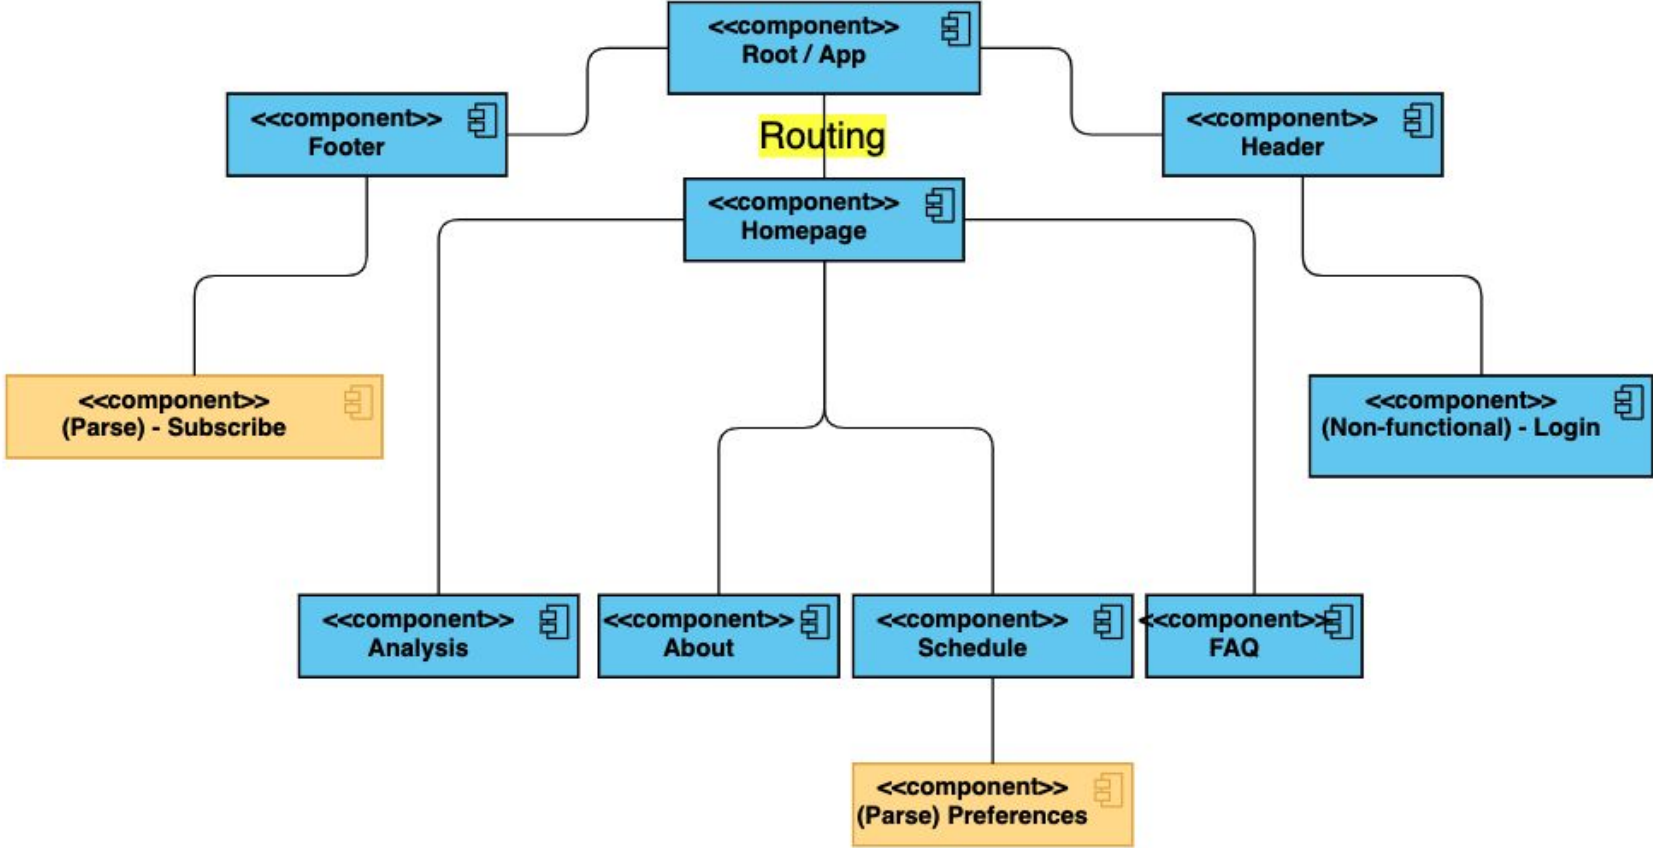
<<component>>
Root / App

<<component>>
Footer

Routing

<<component>>
Header

<<component>>
Homepage

<<component>>
(Parse) - Subscribe

<<component>>
(Non-functional) - Login

<<component>>
Analysis

<<component>>
About

<<component>>
Schedule

<<component>>
FAQ

<<component>>
(Parse) Preferences